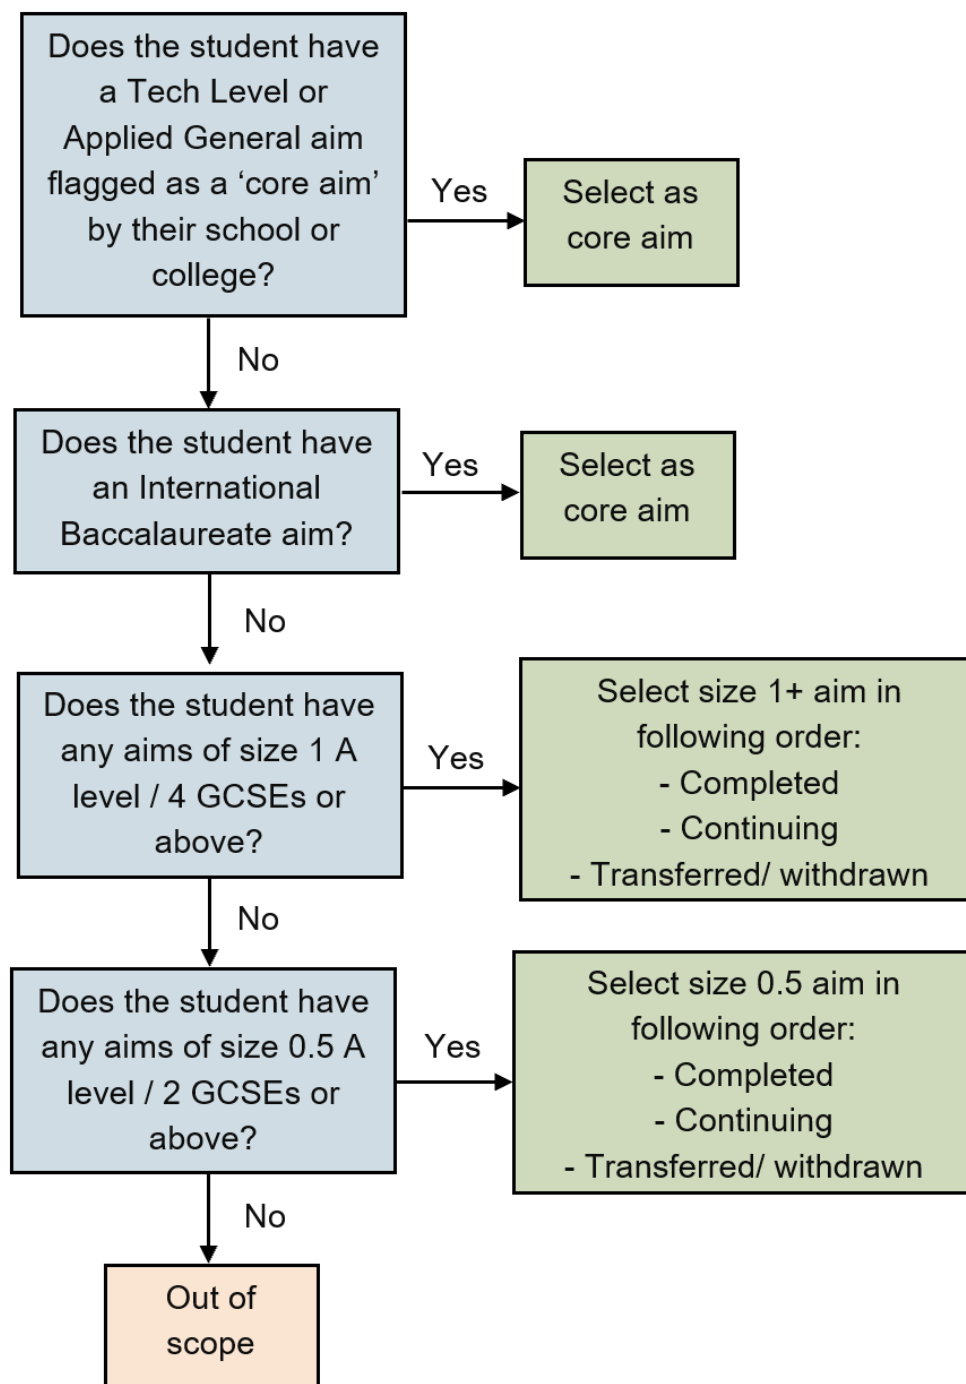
Does the student have a Tech Level or Applied General aim flagged as a ‘core aim’ by their school or college?

Yes

Select as core aim

No

Does the student have an International Baccalaureate aim?

Yes

Select as core aim

No

Does the student have any aims of size 1 A level / 4 GCSEs or above?

Yes

Select size 1+ aim in following order:
- Completed
- Continuing
- Transferred/ withdrawn

No

Does the student have any aims of size 0.5 A level / 2 GCSEs or above?

Yes

Select size 0.5 aim in following order:
- Completed
- Continuing
- Transferred/ withdrawn

No

Out of scope